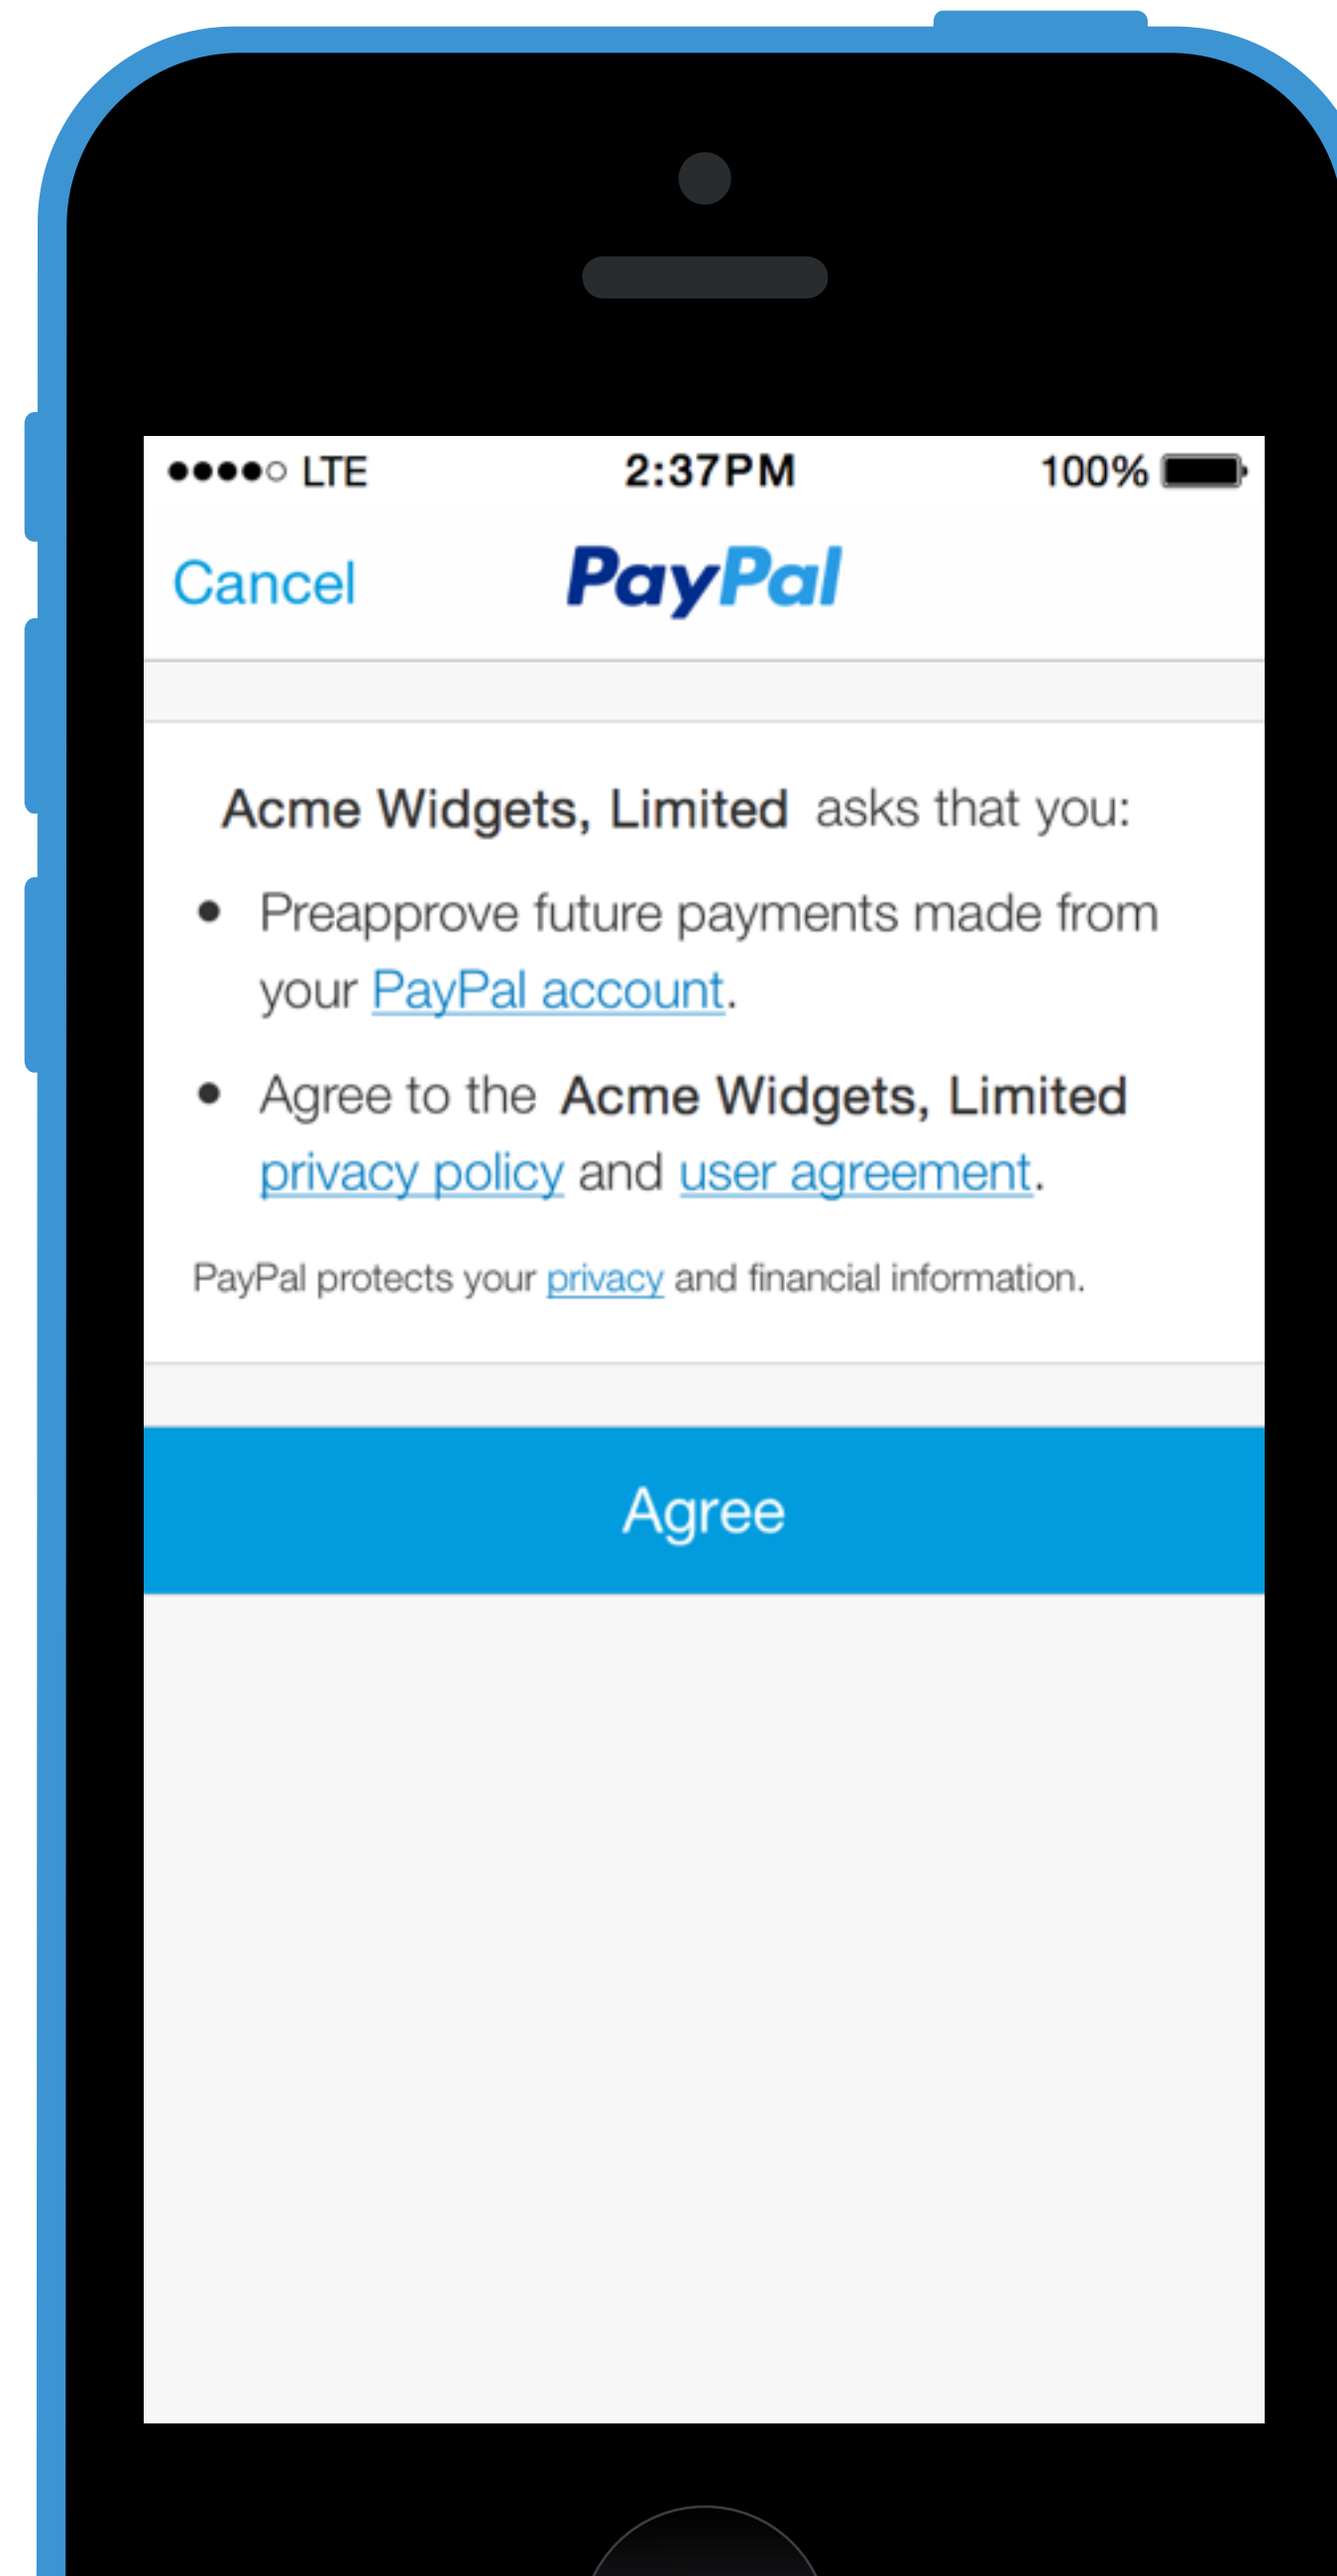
●●●●○ LTE 2:37PM 100%

Cancel PayPal

Acme Widgets, Limited asks that you:

• Preapprove future payments made from your PayPal account.

• Agree to the Acme Widgets, Limited privacy policy and user agreement.

PayPal protects your privacy and financial information.

Agree